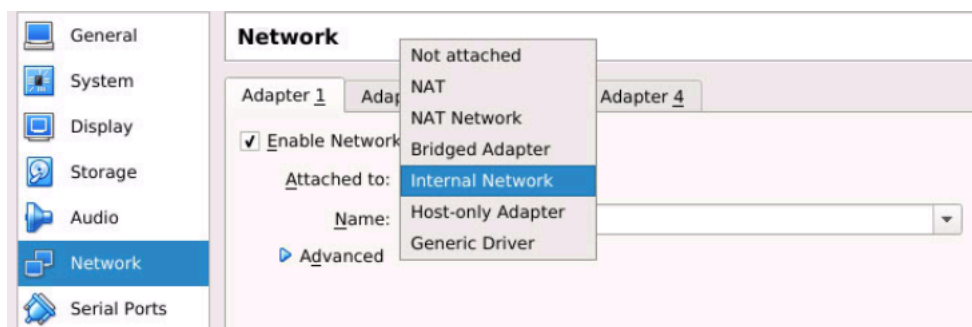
General
System
Display
Storage
Audio
Network
Serial Ports

Network

Adapter 1
Adap
Adapter 4

✓ Enable Network

Attached to:

Name:

Advanced

Not attached
NAT
NAT Network
Bridged Adapter
Internal Network
Host-only Adapter
Generic Driver